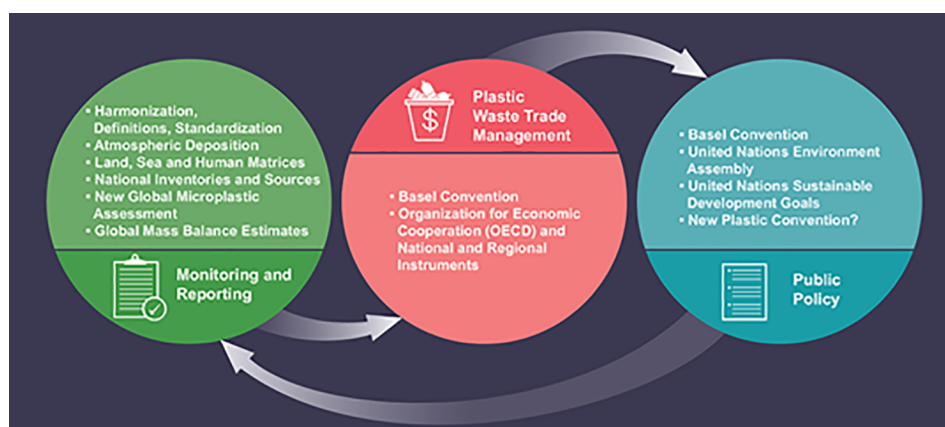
• Harmonization, Definitions, Standardization
• Atmospheric Deposition
• Land, Sea and Human Matrices
• National Inventories and Sources
• New Global Microplastic Assessment
• Global Mass Balance Estimates

Monitoring and Reporting

$

Plastic Waste Trade Management

• Basel Convention
• Organization for Economic Cooperation (OECD) and National and Regional Instruments

• Basel Convention
• United Nations Environment Assembly
• United Nations Sustainable Development Goals
• New Plastic Convention?

Public Policy